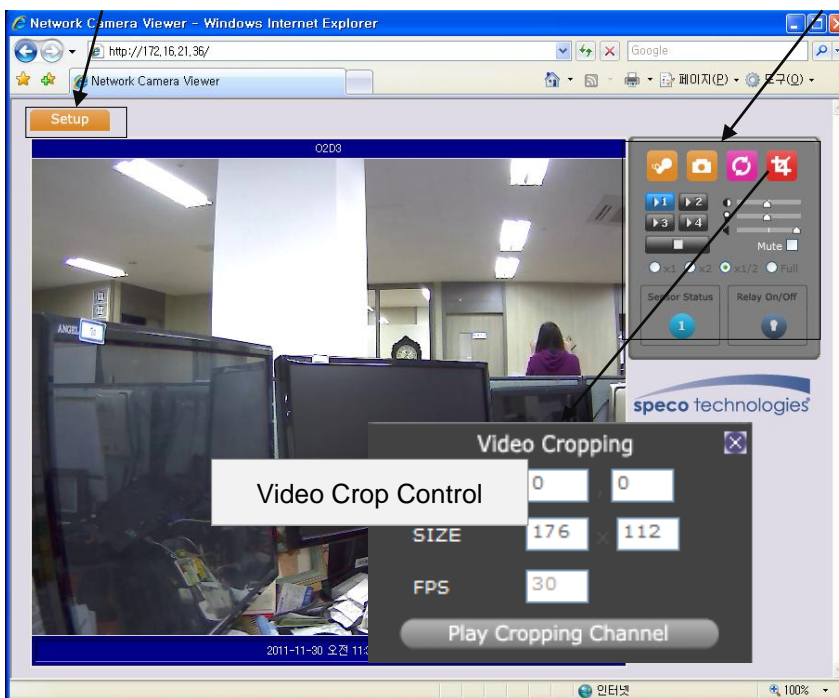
Network Camera Viewer - Windows Internet Explorer

http://172.16.21.36/

Google

Network Camera Viewer

페이지(P) 도구(O)

Setup

O2D3

1 2
3 4

Mute

x1 x2 x1/2 Full

Sensor Status

Relay On/Off

1

speco technologies

Video Cropping

Video Crop Control

0 , 0

SIZE 176 x 112

FPS 30

Play Cropping Channel

2011-11-30 오전 11:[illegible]

인터넷

100%